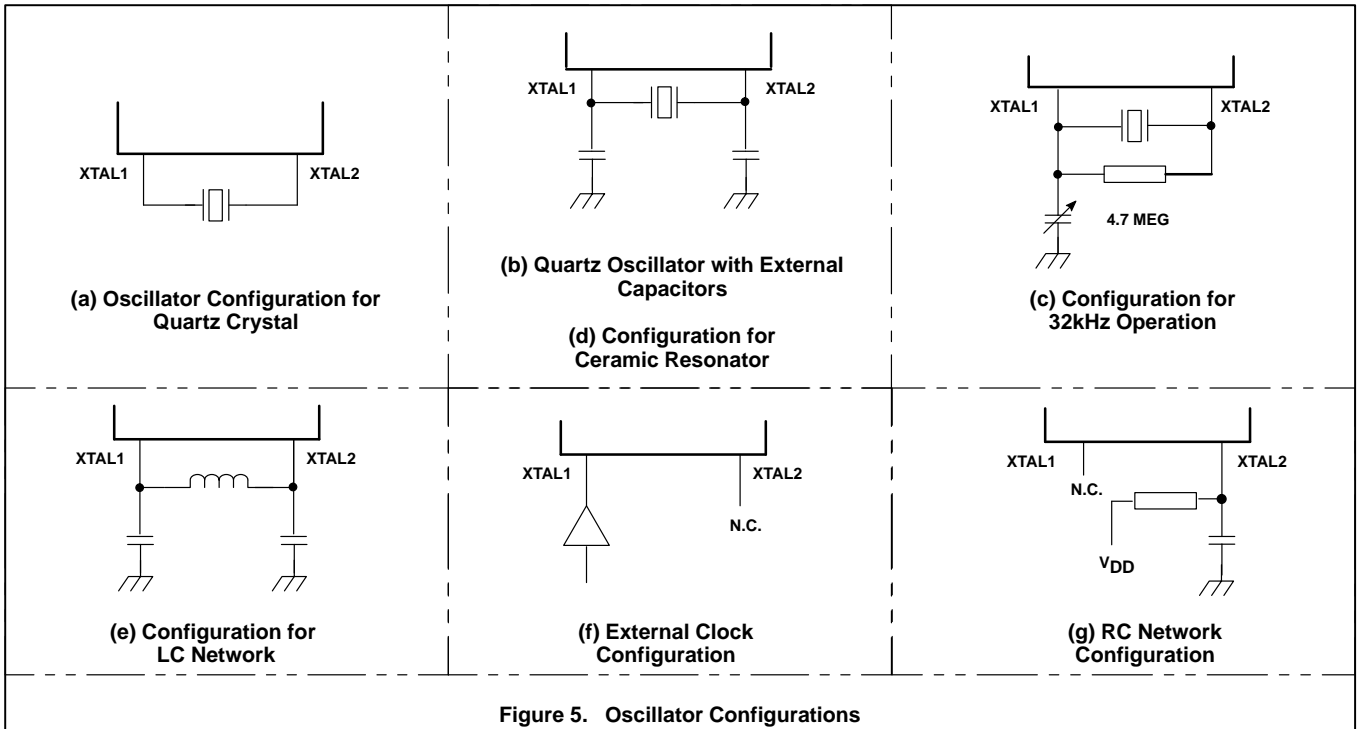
XTAL1 XTAL2

(a) Oscillator Configuration for Quartz Crystal

XTAL1 XTAL2

(b) Quartz Oscillator with External Capacitors

(d) Configuration for Ceramic Resonator

XTAL1 XTAL2

4.7 MEG

(c) Configuration for 32kHz Operation

XTAL1 XTAL2

(e) Configuration for LC Network

XTAL1 XTAL2

N.C.

(f) External Clock Configuration

XTAL1 XTAL2

N.C.

$V_{DD}$

(g) RC Network Configuration

Figure 5. Oscillator Configurations